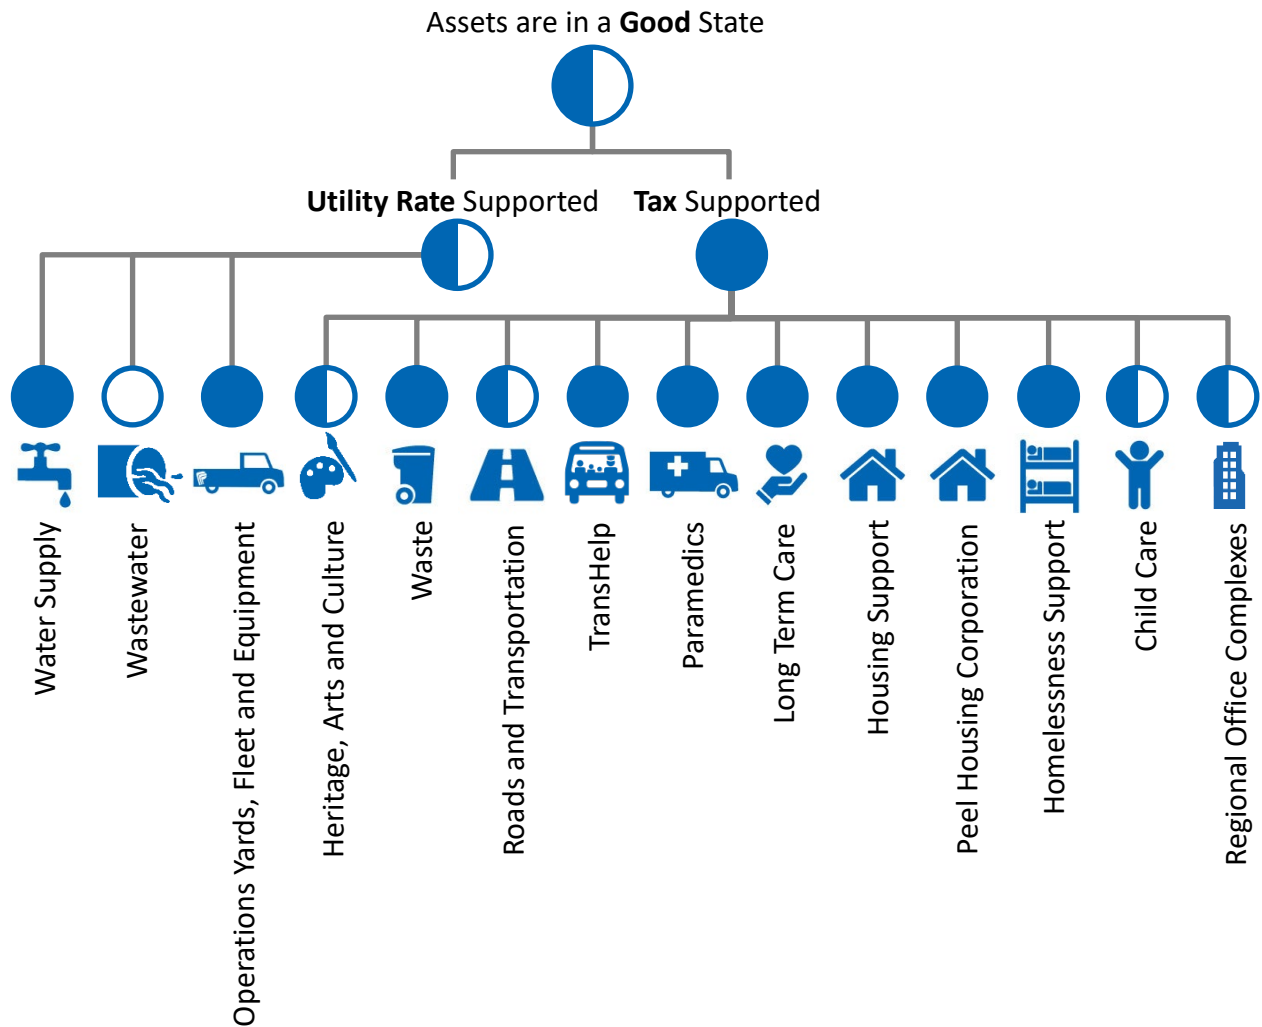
Assets are in a **Good** State

**Utility Rate** Supported

**Tax** Supported

Water Supply

Wastewater

Operations Yards, Fleet and Equipment

Heritage, Arts and Culture

Waste

Roads and Transportation

TransHelp

Paramedics

Long Term Care

Housing Support

Peel Housing Corporation

Homelessness Support

Child Care

Regional Office Complexes